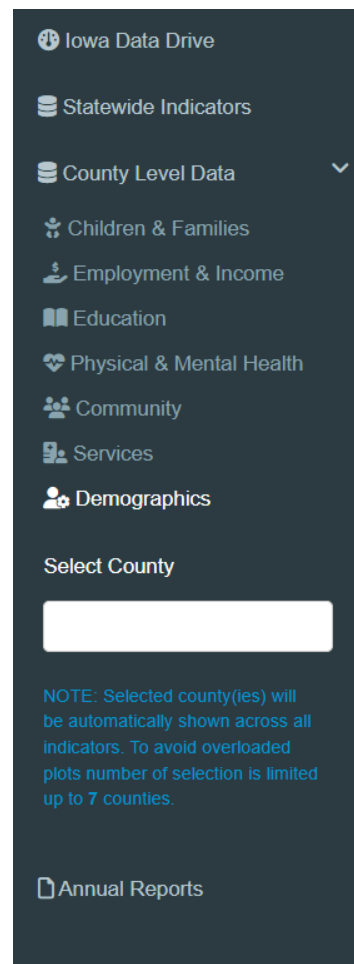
Iowa Data Drive

Statewide Indicators

County Level Data

Children & Families

Employment & Income

Education

Physical & Mental Health

Community

Services

Demographics

Select County

NOTE: Selected county(ies) will be automatically shown across all indicators. To avoid overloaded plots number of selection is limited up to 7 counties.

Annual Reports